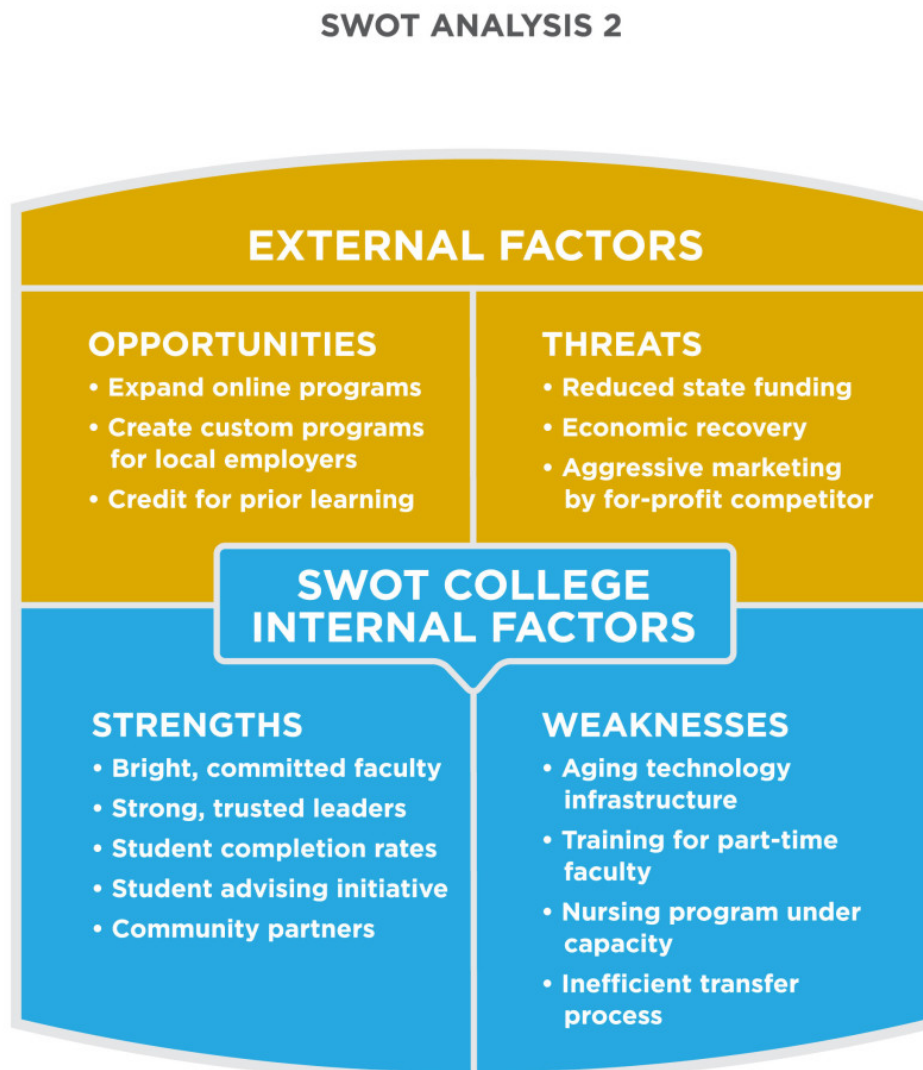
SWOT ANALYSIS 2

EXTERNAL FACTORS

OPPORTUNITIES
• Expand online programs
• Create custom programs for local employers
• Credit for prior learning

THREATS
• Reduced state funding
• Economic recovery
• Aggressive marketing by for-profit competitor

SWOT COLLEGE
INTERNAL FACTORS

STRENGTHS
• Bright, committed faculty
• Strong, trusted leaders
• Student completion rates
• Student advising initiative
• Community partners

WEAKNESSES
• Aging technology infrastructure
• Training for part-time faculty
• Nursing program under capacity
• Inefficient transfer process